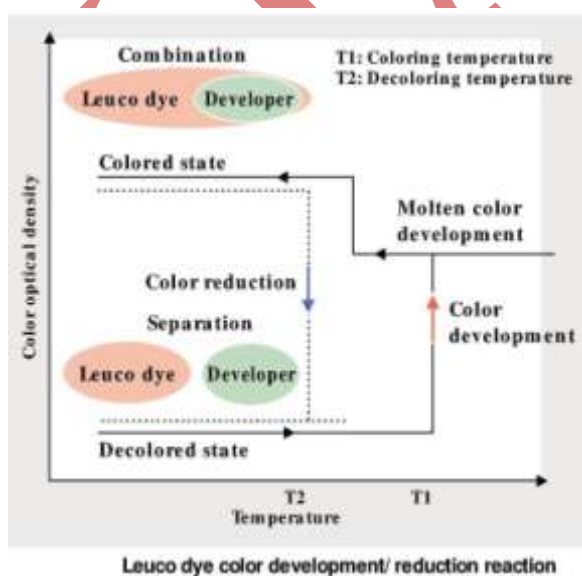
Combination

T1: Coloring temperature
T2: Decoloring temperature

Leuco dye Developer

Colored state

Molten color development

Color optical density

Color reduction

Separation

Color development

Leuco dye Developer

Decolored state

T2 T1
Temperature

Leuco dye color development/ reduction reaction